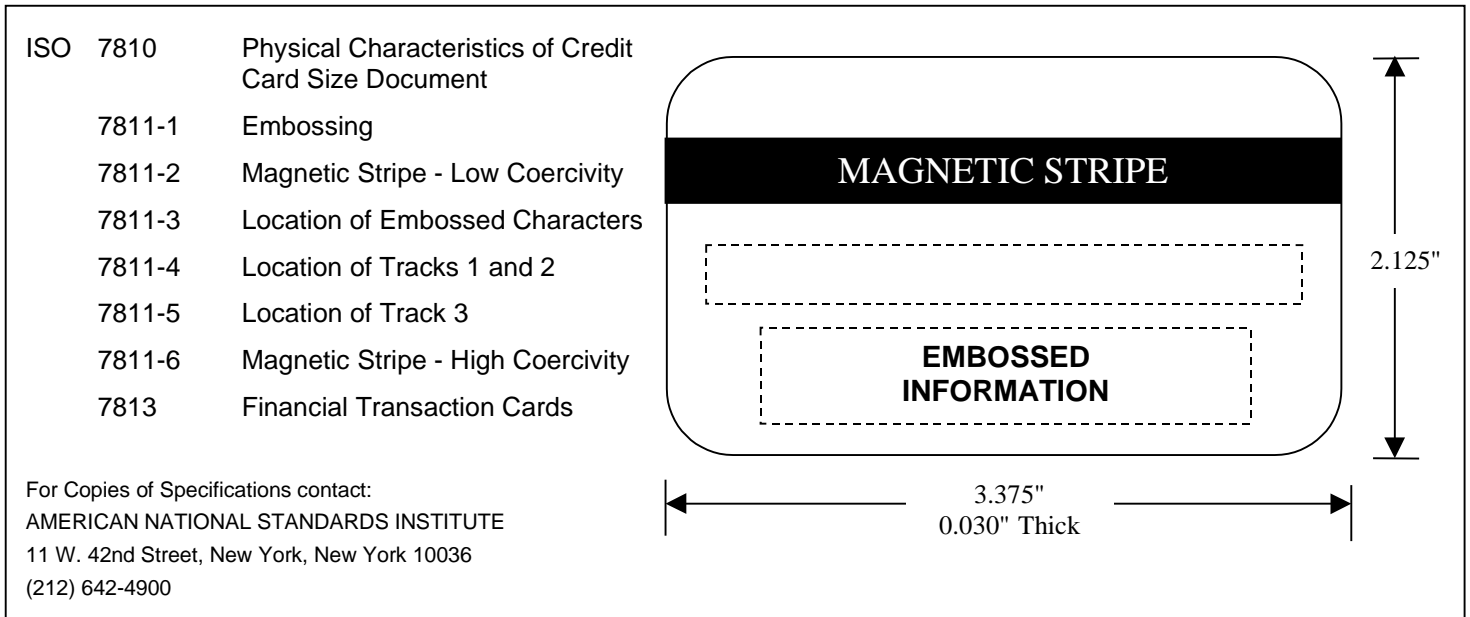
ISO 7810 Physical Characteristics of Credit Card Size Document

7811-1 Embossing

7811-2 Magnetic Stripe - Low Coercivity

7811-3 Location of Embossed Characters

7811-4 Location of Tracks 1 and 2

7811-5 Location of Track 3

7811-6 Magnetic Stripe - High Coercivity

7813 Financial Transaction Cards

For Copies of Specifications contact:
AMERICAN NATIONAL STANDARDS INSTITUTE
11 W. 42nd Street, New York, New York 10036
(212) 642-4900

MAGNETIC STRIPE

EMBOSSED INFORMATION

2.125"

3.375"
0.030" Thick